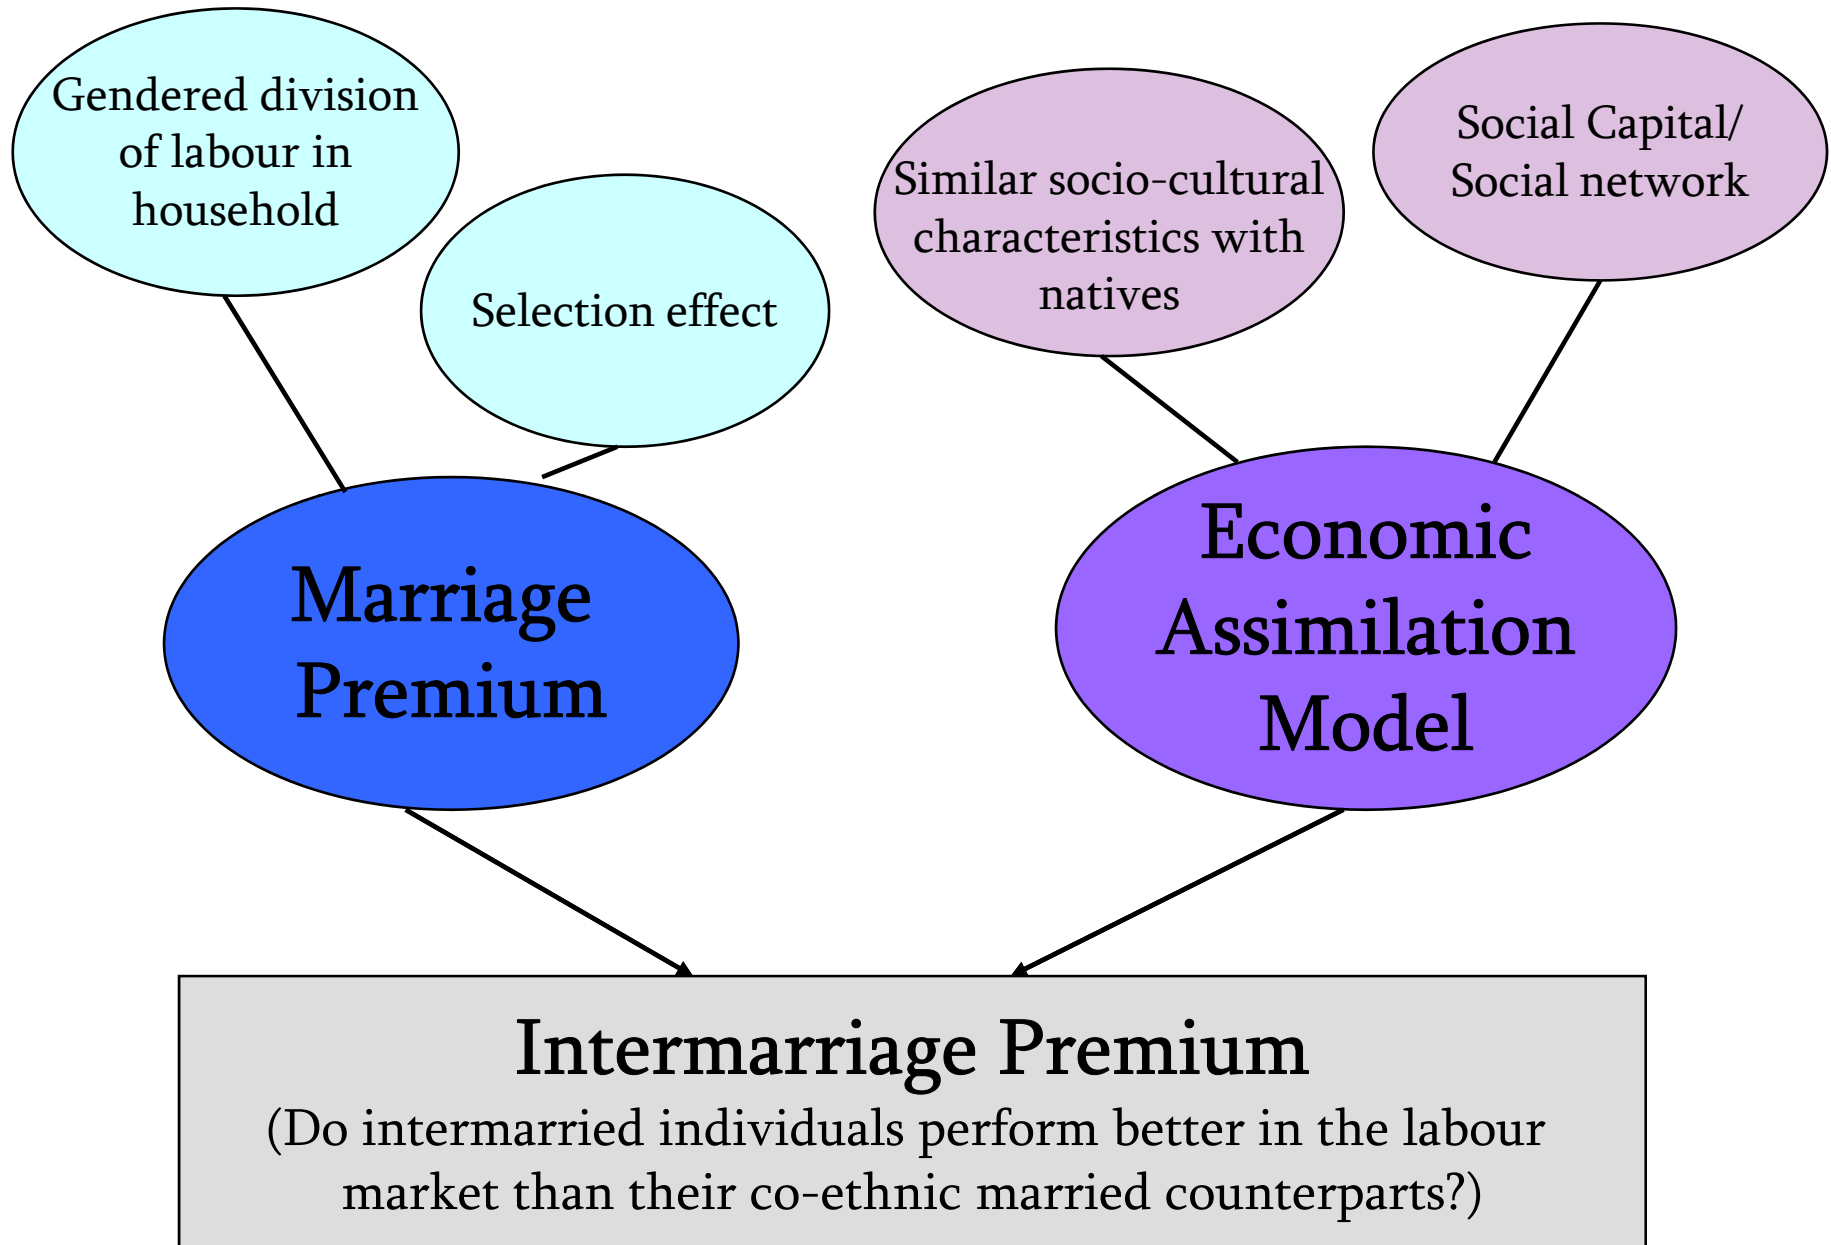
Gendered division of labour in household

Selection effect

Similar socio-cultural characteristics with natives

Social Capital/ Social network

Marriage Premium

Economic Assimilation Model

Intermarriage Premium
(Do intermarried individuals perform better in the labour market than their co-ethnic married counterparts?)